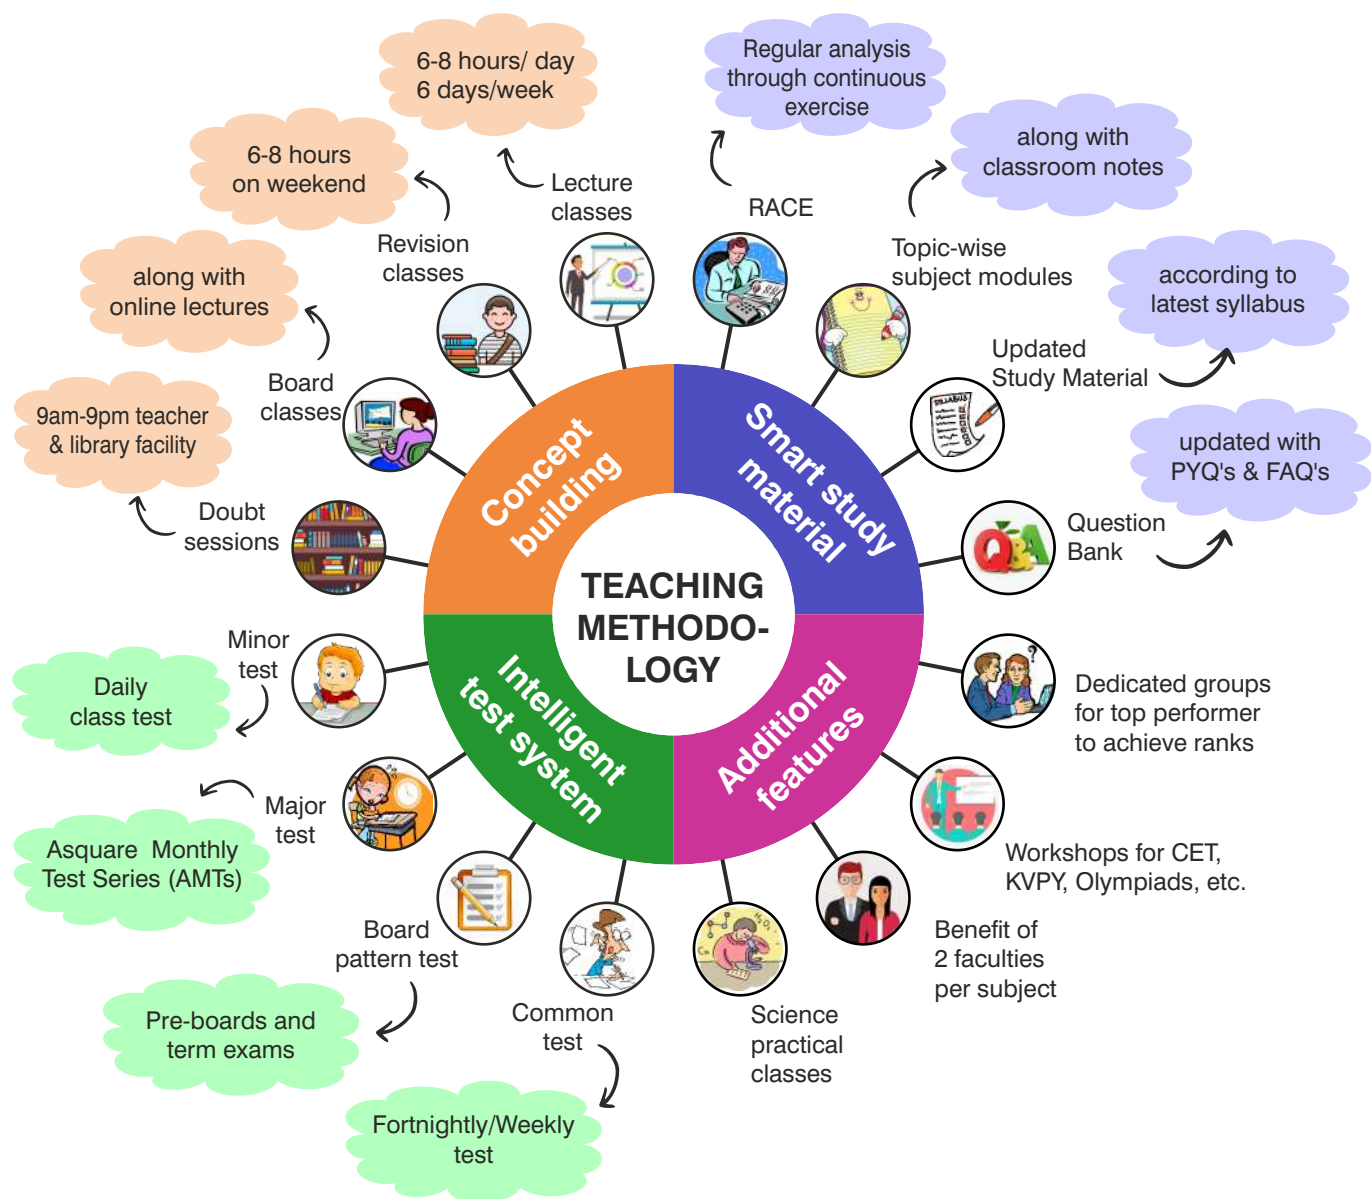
TEACHING METHODO-LOGY

Concept building

Smart study material

Intelligent test system

Additional features

Lecture classes

6-8 hours/ day
6 days/week

Revision classes

6-8 hours
on weekend

Board classes

along with
online lectures

Doubt sessions

9am-9pm teacher
& library facility

RACE

Regular analysis
through continuous
exercise

Topic-wise
subject modules

along with
classroom notes

Updated
Study Material

according to
latest syllabus

Question
Bank

updated with
PYQ's & FAQ's

Minor
test

Daily
class test

Major
test

Asquare Monthly
Test Series (AMTs)

Board
pattern test

Pre-boards and
term exams

Common
test

Fortnightly/Weekly
test

Dedicated groups
for top performer
to achieve ranks

Workshops for CET,
KVPY, Olympiads, etc.

Benefit of
2 faculties
per subject

Science
practical
classes